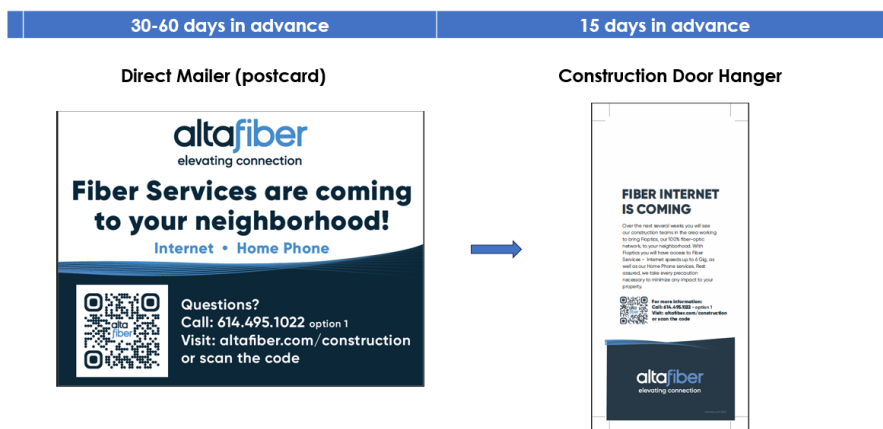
30-60 days in advance

15 days in advance

Direct Mailer (postcard)

altafiber
elevating connection

Fiber Services are coming to your neighborhood!

Internet • Home Phone

altafiber

Questions?
Call: 614.495.1022 option 1
Visit: altafiber.com/construction
or scan the code

Construction Door Hanger

FIBER INTERNET IS COMING

Over the next several weeks you will see our construction teams in the area working to bring Fioptics, our 100% fiber-optic network, to your neighborhood. With Fioptics you will have access to Fiber Services – Internet speeds up to 8 Gig, as well as our Home Phone services. Rest assured, we take every precaution necessary to minimize any impact to your property.

For more information:
Call: 614.495.1022 – option 1
Visit: altafiber.com/construction
or scan the code

altafiber
elevating connection

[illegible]